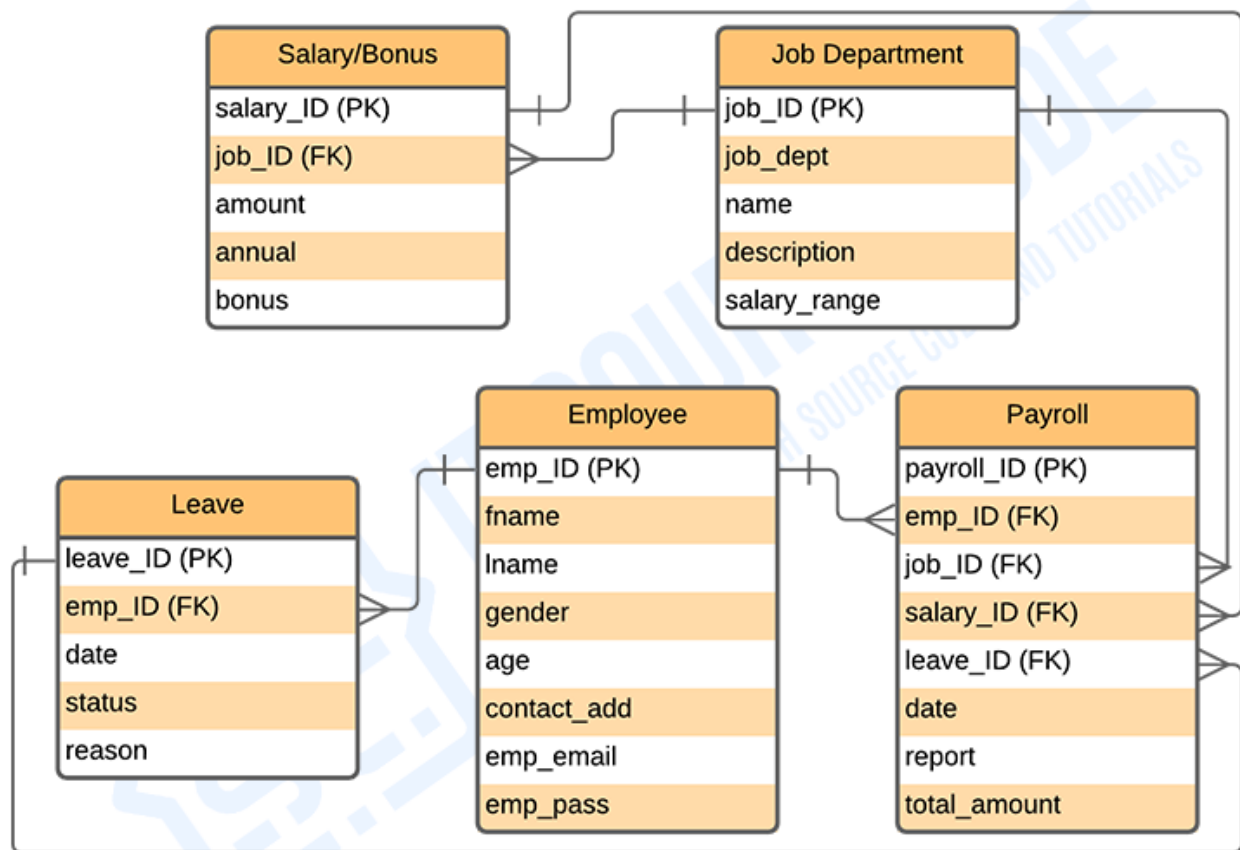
Salary/Bonus
salary_ID (PK)
job_ID (FK)
amount
annual
bonus

Job Department
job_ID (PK)
job_dept
name
description
salary_range

Employee
emp_ID (PK)
fname
lname
gender
age
contact_add
emp_email
emp_pass

Payroll
payroll_ID (PK)
emp_ID (FK)
job_ID (FK)
salary_ID (FK)
leave_ID (FK)
date
report
total_amount

Leave
leave_ID (PK)
emp_ID (FK)
date
status
reason